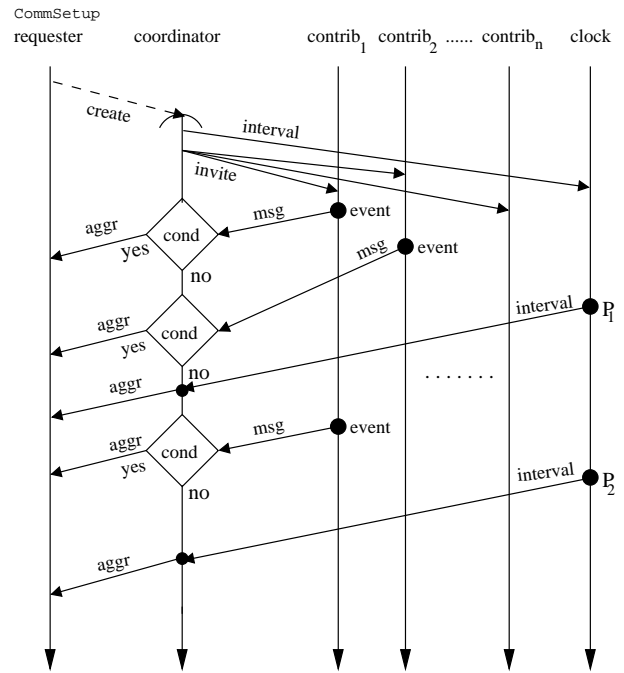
CommSetup

requester coordinator $contrib_1$ $contrib_2$ ...... $contrib_n$ clock

create

interval

invite

msg

event

aggr

yes

cond

no

msg

event

interval

$P_1$

aggr

yes

cond

no

aggr

.......

msg

event

aggr

yes

cond

no

interval

$P_2$

aggr